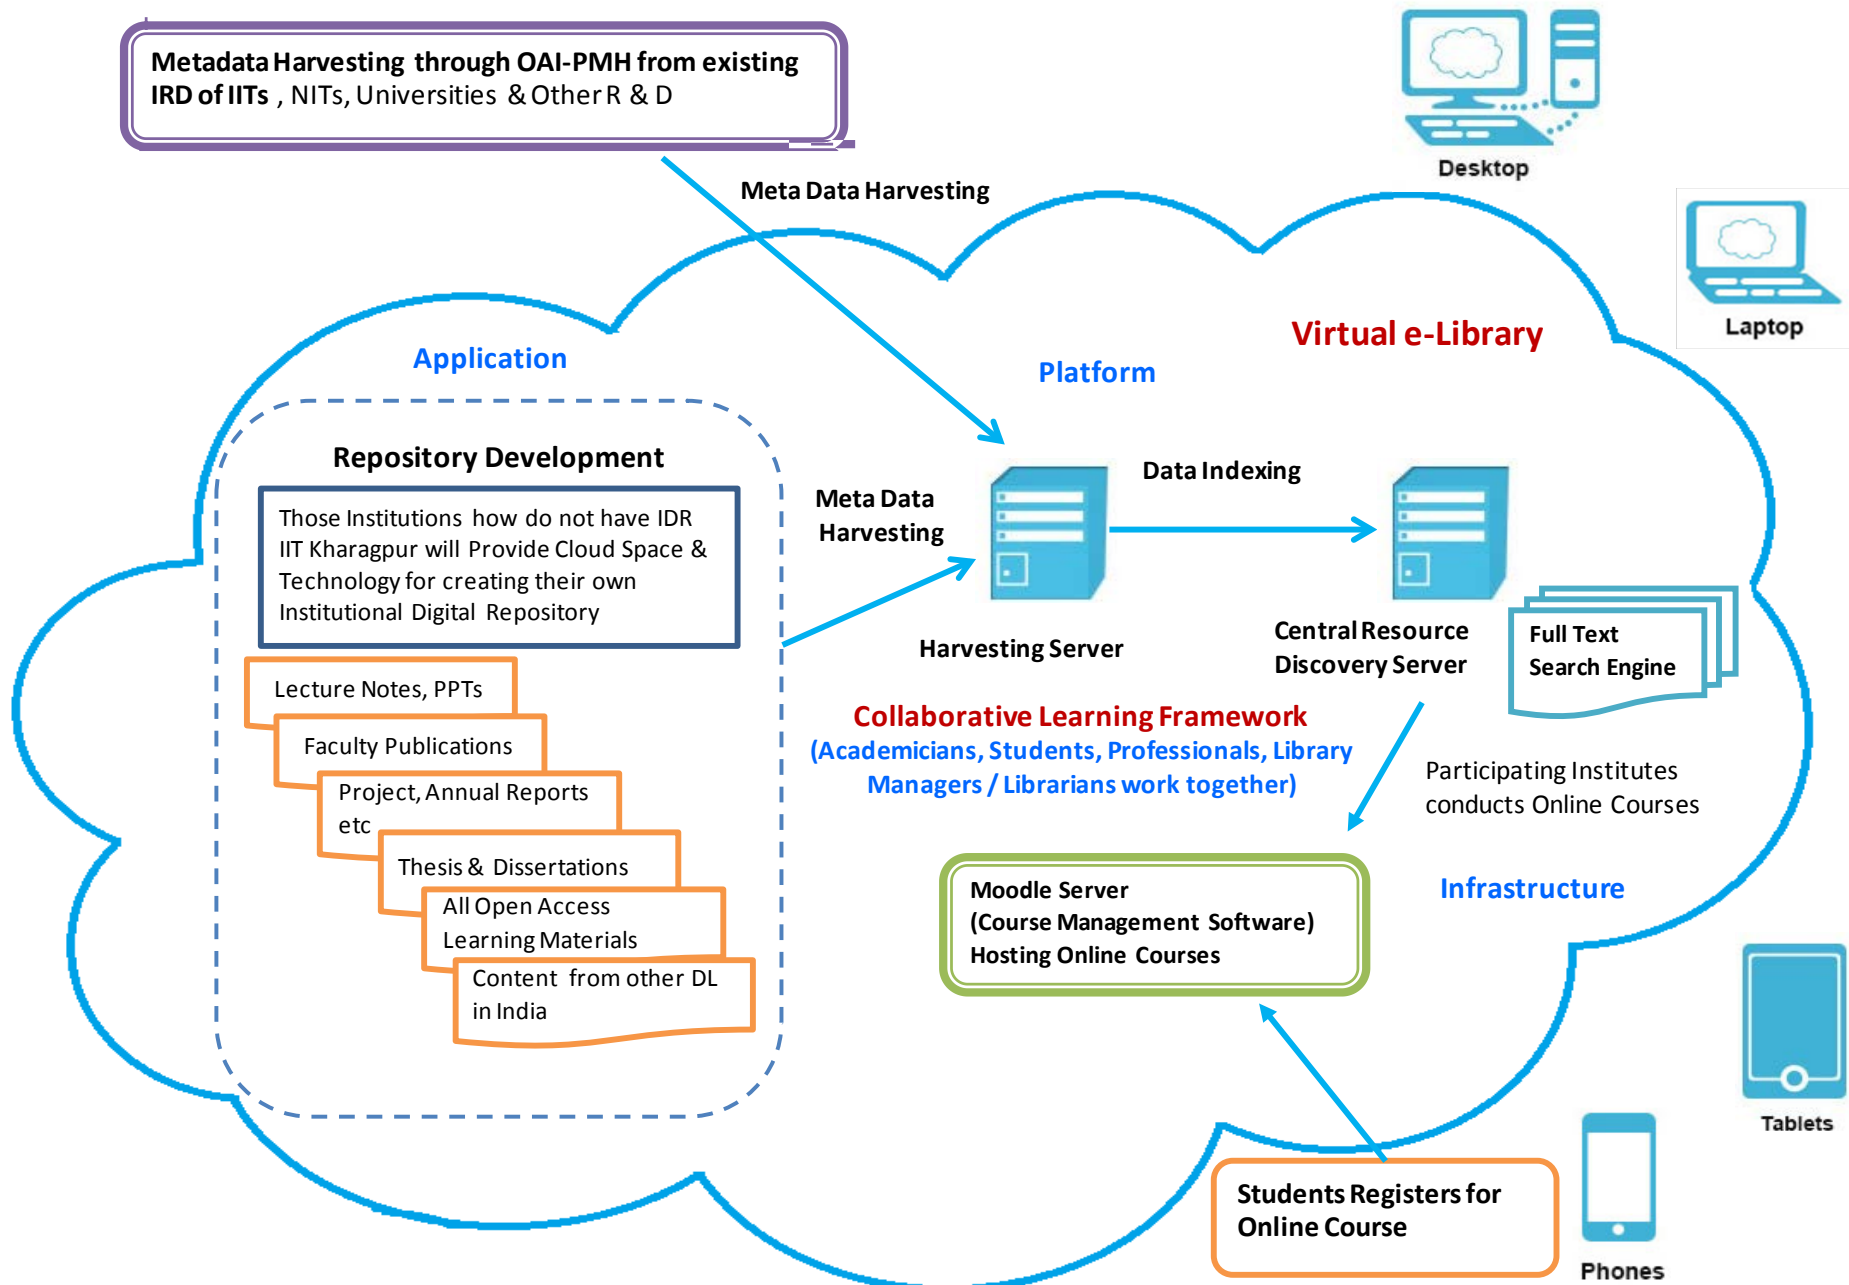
Metadata Harvesting through OAI-PMH from existing IRD of IITs , NITs, Universities & Other R & D

Desktop

Meta Data Harvesting

Laptop

Virtual e-Library

Application

Platform

Repository Development

Those Institutions how do not have IDR IIT Kharagpur will Provide Cloud Space & Technology for creating their own Institutional Digital Repository

Meta Data Harvesting

Data Indexing

Lecture Notes, PPTs

Faculty Publications

Project, Annual Reports etc

Thesis & Dissertations

All Open Access Learning Materials

Content from other DL in India

Harvesting Server

Central Resource Discovery Server

Full Text Search Engine

Collaborative Learning Framework
(Academicians, Students, Professionals, Library Managers / Librarians work together)

Participating Institutes conducts Online Courses

Infrastructure

Moodle Server
(Course Management Software)
Hosting Online Courses

Tablets

Students Registers for Online Course

Phones